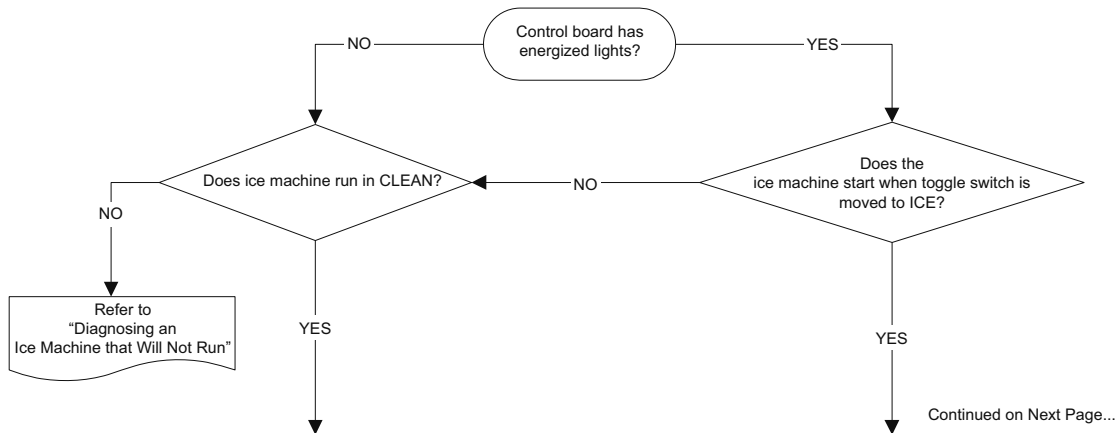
Control board has energized lights?

NO

YES

Does ice machine run in CLEAN?

NO

Does the ice machine start when toggle switch is moved to ICE?

NO

Refer to "Diagnosing an Ice Machine that Will Not Run"

YES

YES

Continued on Next Page...